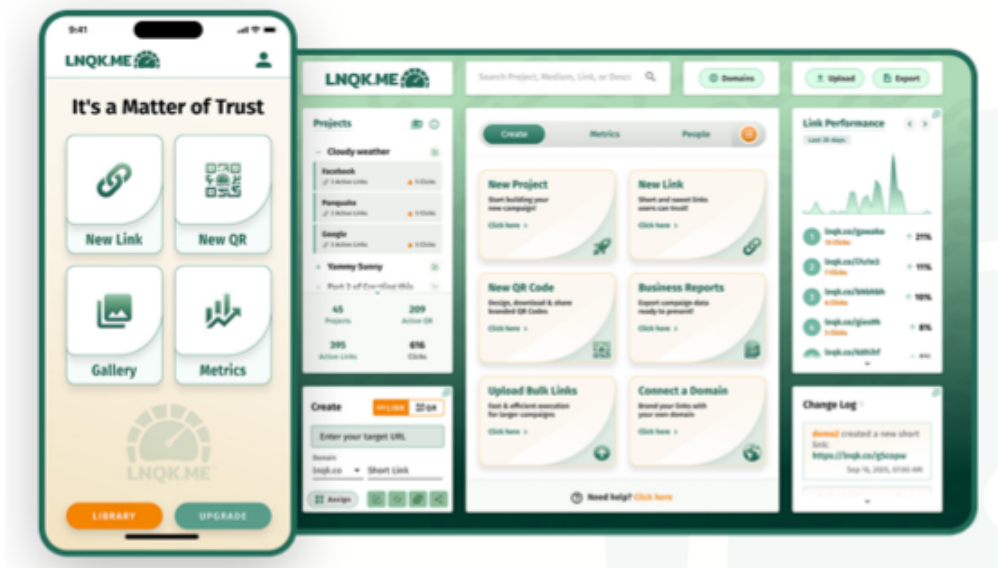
9:41

LNQK.ME

It's a Matter of Trust

New Link

New QR

Gallery

Metrics

LNQK.ME

LIBRARY

UPGRADE

LNQK.ME

Search Project, Medium, Link, or Desc

Domains

Upload

Export

Projects

Cloudy weather

Facebook

Panquake

Google

Yammy Sunny

45 Projects

209 Active QR

395 Active Links

616 Clicks

Create

Metrics

People

New Project

Start building your new campaign!

Click here >

New Link

Short and sweet links users can trust!

Click here >

New QR Code

Design, download & share branded QR Codes

Click here >

Business Reports

Export campaign data ready to present!

Click here >

Upload Bulk Links

Fast & efficient execution for larger campaigns

Click here >

Connect a Domain

Brand your links with your own domain

Click here >

Need help? Click here

Link Performance

Last 30 days

lnqk.co/gswaku

lnqk.co/3fute3

lnqk.co/bhkhkh

lnqk.co/glas9h

lnqk.co/kdh3rf

21%

11%

10%

8%

Create

LINK

QR

Enter your target URL

Domain

lnqk.co

Short Link

Assign

Change Log

created a new short link:

https://lnqk.co/g5cspw

Sep 16, 2025, 07:00 AM